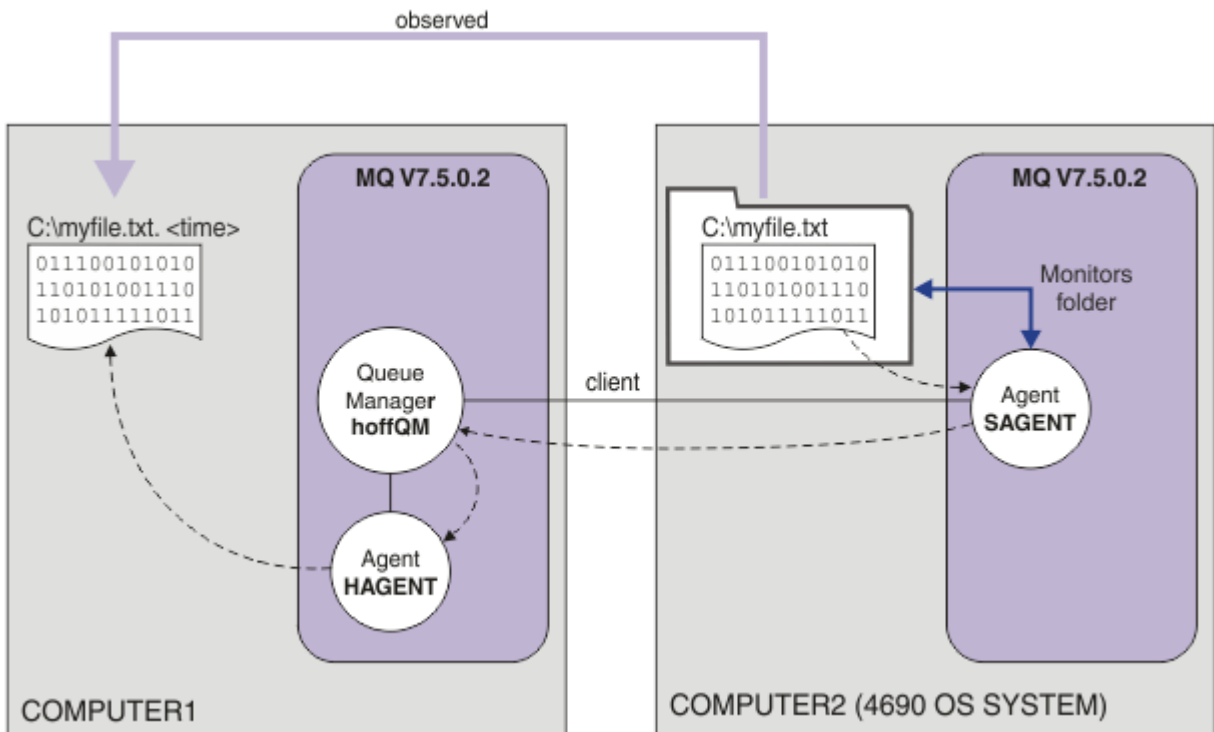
observed

MQ V7.5.0.2

C:\myfile.txt. <time>

011100101010
110101001110
101011111011

Queue Manager **hoffQM**

Agent **HAGENT**

COMPUTER1

client

MQ V7.5.0.2

C:\myfile.txt

011100101010
110101001110
101011111011

Monitors folder

Agent **SAGENT**

COMPUTER2 (4690 OS SYSTEM)